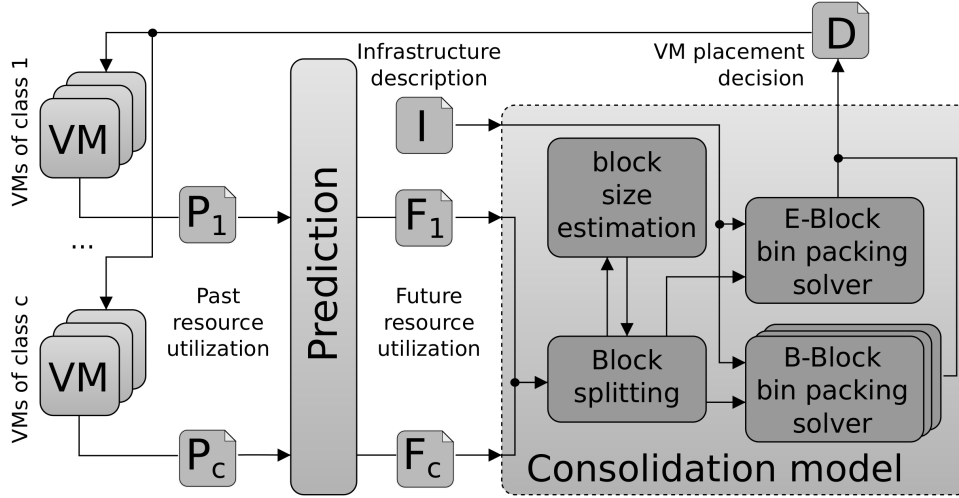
D
VM placement decision
Infrastructure description
I
VMs of class 1
VM
...
VMs of class c
VM
$P_1$
$P_c$
Past resource utilization
Prediction
$F_1$
$F_c$
Future resource utilization
block size estimation
Block splitting
E-Block bin packing solver
B-Block bin packing solver
Consolidation model